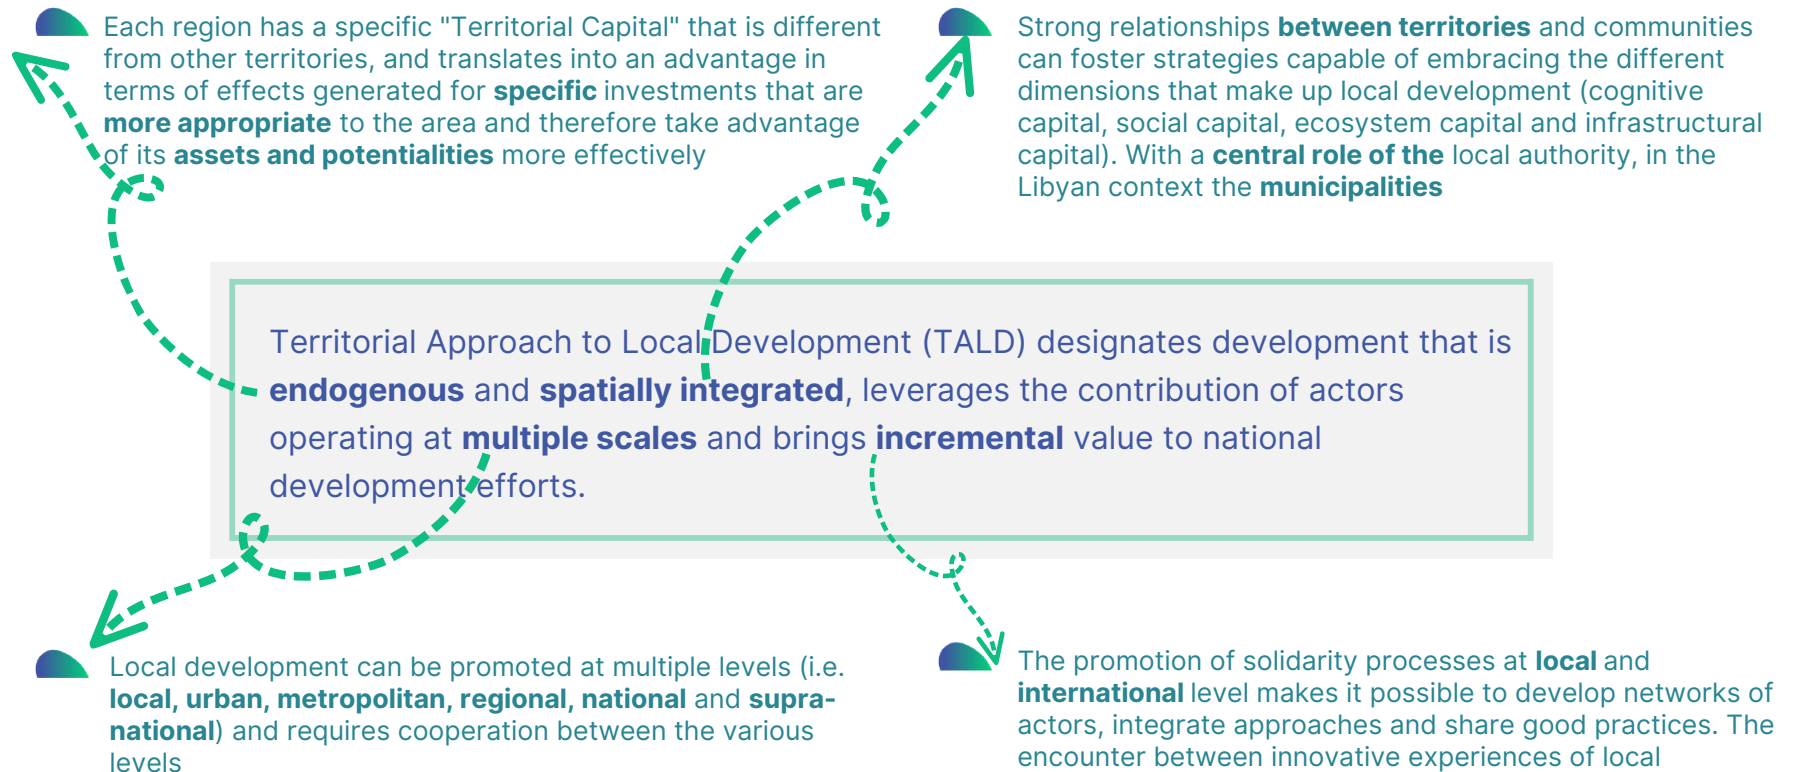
Each region has a specific "Territorial Capital" that is different from other territories, and translates into an advantage in terms of effects generated for **specific** investments that are **more appropriate** to the area and therefore take advantage of its **assets and potentialities** more effectively

Strong relationships **between territories** and communities can foster strategies capable of embracing the different dimensions that make up local development (cognitive capital, social capital, ecosystem capital and infrastructural capital). With a **central role of the** local authority, in the Libyan context the **municipalities**

Territorial Approach to Local Development (TALD) designates development that is **endogenous** and **spatially integrated**, leverages the contribution of actors operating at **multiple scales** and brings **incremental** value to national development efforts.

Local development can be promoted at multiple levels (i.e. **local, urban, metropolitan, regional, national** and **supra-national**) and requires cooperation between the various levels

The promotion of solidarity processes at **local** and **international** level makes it possible to develop networks of actors, integrate approaches and share good practices. The encounter between innovative experiences of local